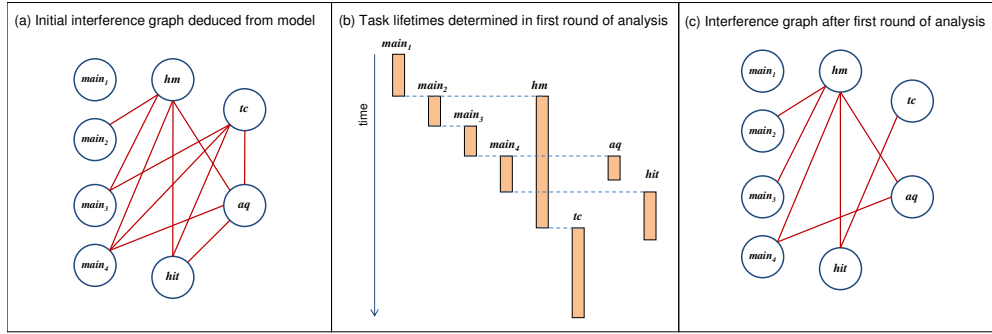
(a) Initial interference graph deduced from model

$main_1$
hm
$main_2$
tc
$main_3$
aq
$main_4$
hit

(b) Task lifetimes determined in first round of analysis

time
$main_1$
$main_2$
hm
$main_3$
$main_4$
aq
hit
tc

(c) Interference graph after first round of analysis

$main_1$
hm
tc
$main_2$
$main_3$
aq
$main_4$
hit